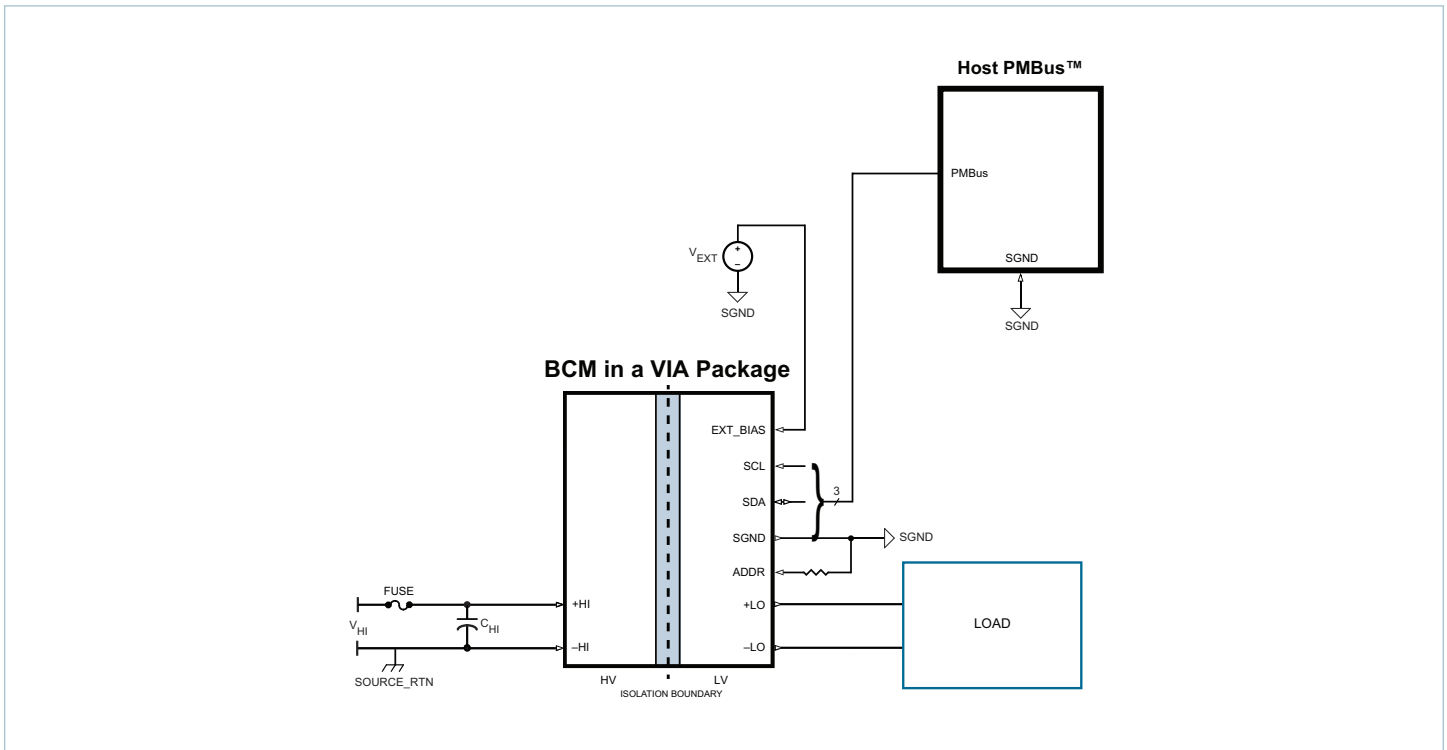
Host PMBus™

PMBus

SGND

SGND

$V_{EXT}$

+

–

SGND

BCM in a VIA Package

EXT_BIAS

SCL

SDA

3

SGND

SGND

ADDR

FUSE

+HI

+LO

$V_{HI}$

$C_{HI}$

LOAD

–HI

–LO

SOURCE_RTN

HV

LV

ISOLATION BOUNDARY